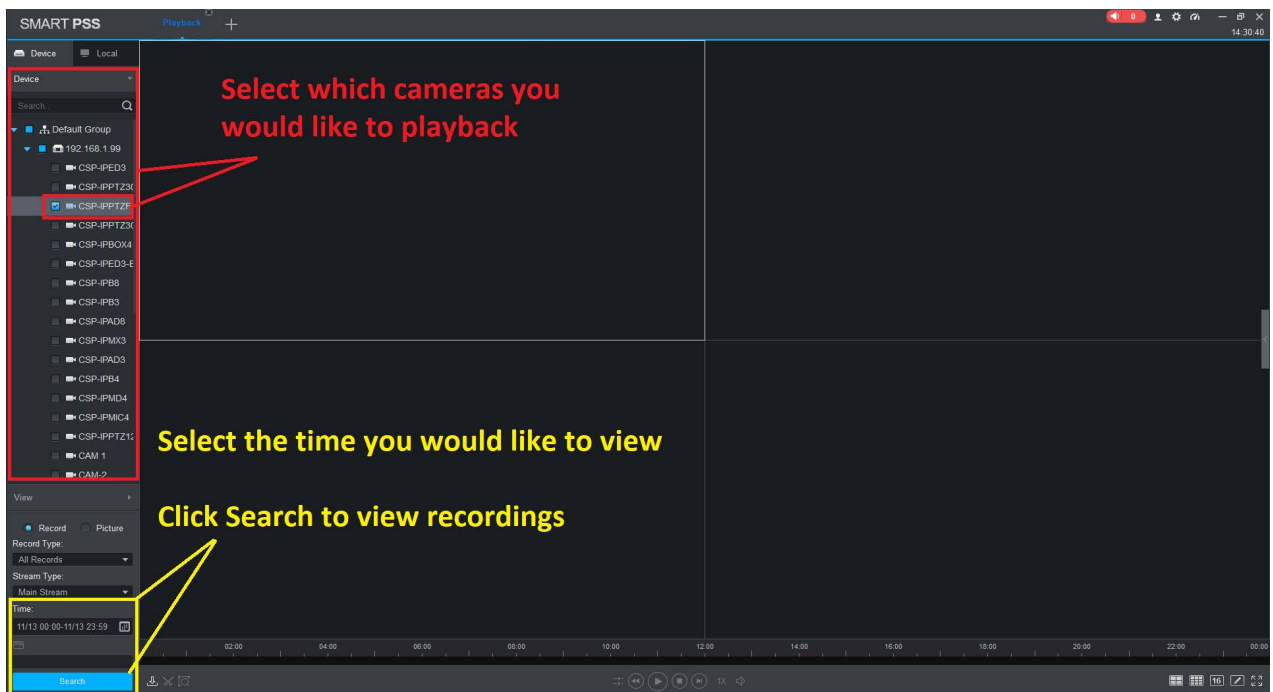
SMART PSS

Playback +

0

14:30:40

Device Local

Device

Search...

Default Group

192.168.1.99

CSP-IPED3

CSP-IPPTZ30

CSP-IPPTZF

CSP-IPPTZ30

CSP-IPBOX4

CSP-IPED3-E

CSP-IPB8

CSP-IPB3

CSP-IPAD8

CSP-IPMX3

CSP-IPAD3

CSP-IPB4

CSP-IPMD4

CSP-IPMIC4

CSP-IPPTZ12

CAM 1

CAM-2

Select which cameras you would like to playback

Select the time you would like to view

Click Search to view recordings

View

Record Picture

Record Type:

All Records

Stream Type:

Main Stream

Time:

11/13 00:00-11/13 23:59

Search

02:00 04:00 06:00 08:00 10:00 12:00 14:00 16:00 18:00 20:00 22:00 00:00

1X

16